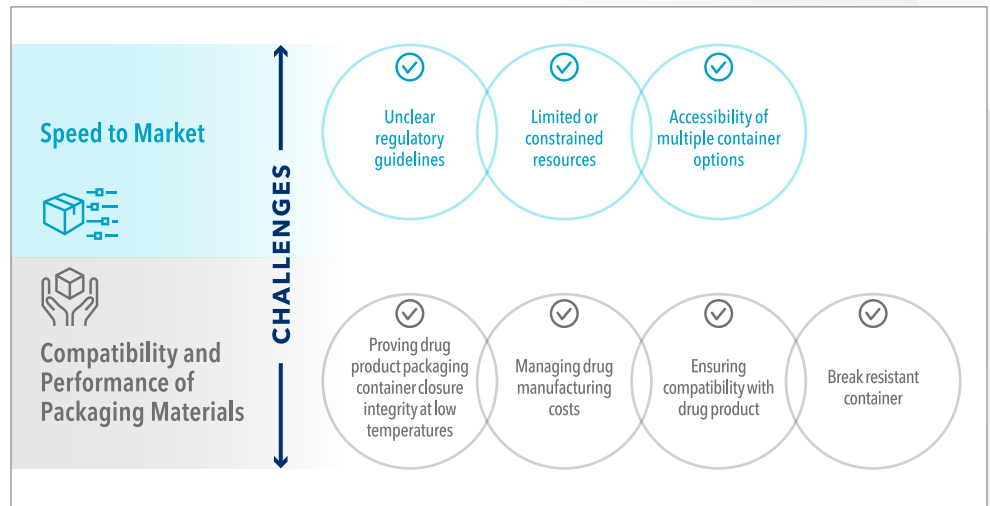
Speed to Market

CHALLENGES

Unclear regulatory guidelines

Limited or constrained resources

Accessibility of multiple container options

Compatibility and Performance of Packaging Materials

Proving drug product packaging container closure integrity at low temperatures

Managing drug manufacturing costs

Ensuring compatibility with drug product

Break resistant container